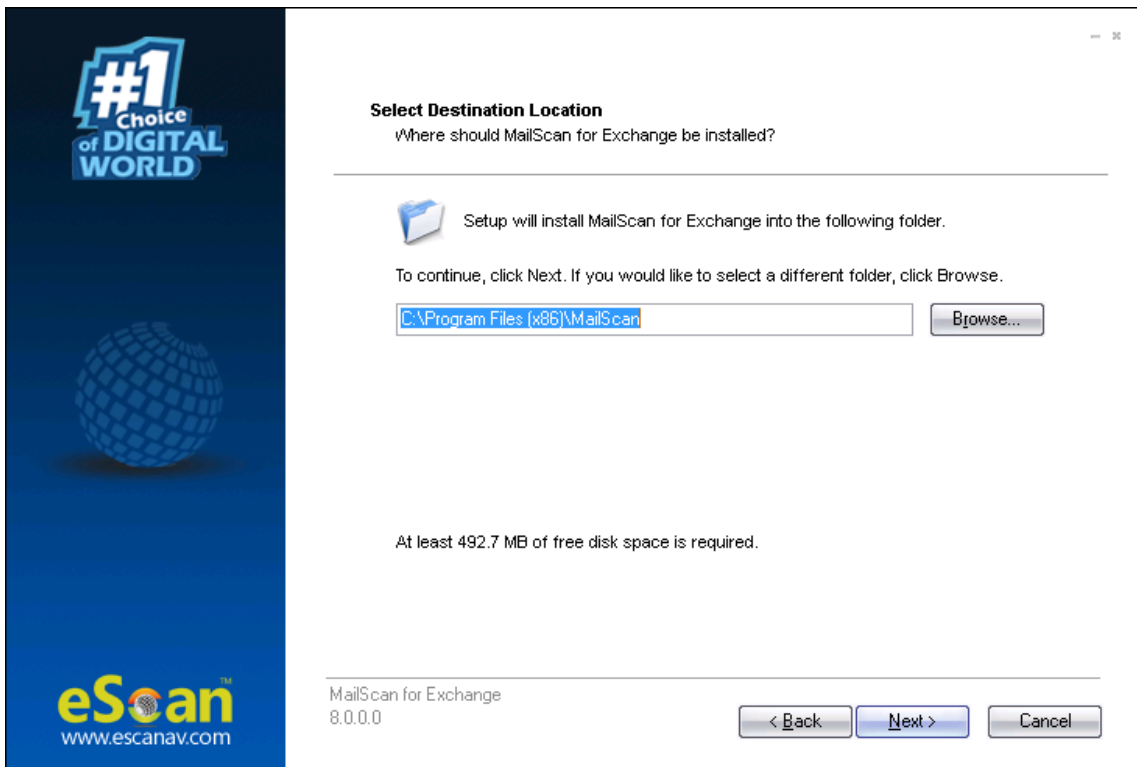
#1 Choice of DIGITAL WORLD

Select Destination Location
Where should MailScan for Exchange be installed?

Setup will install MailScan for Exchange into the following folder.

To continue, click Next. If you would like to select a different folder, click Browse.

C:\Program Files (x86)\MailScan

Browse...

At least 492.7 MB of free disk space is required.

eScan™
www.escanav.com

MailScan for Exchange
8.0.0.0

< Back
Next >
Cancel